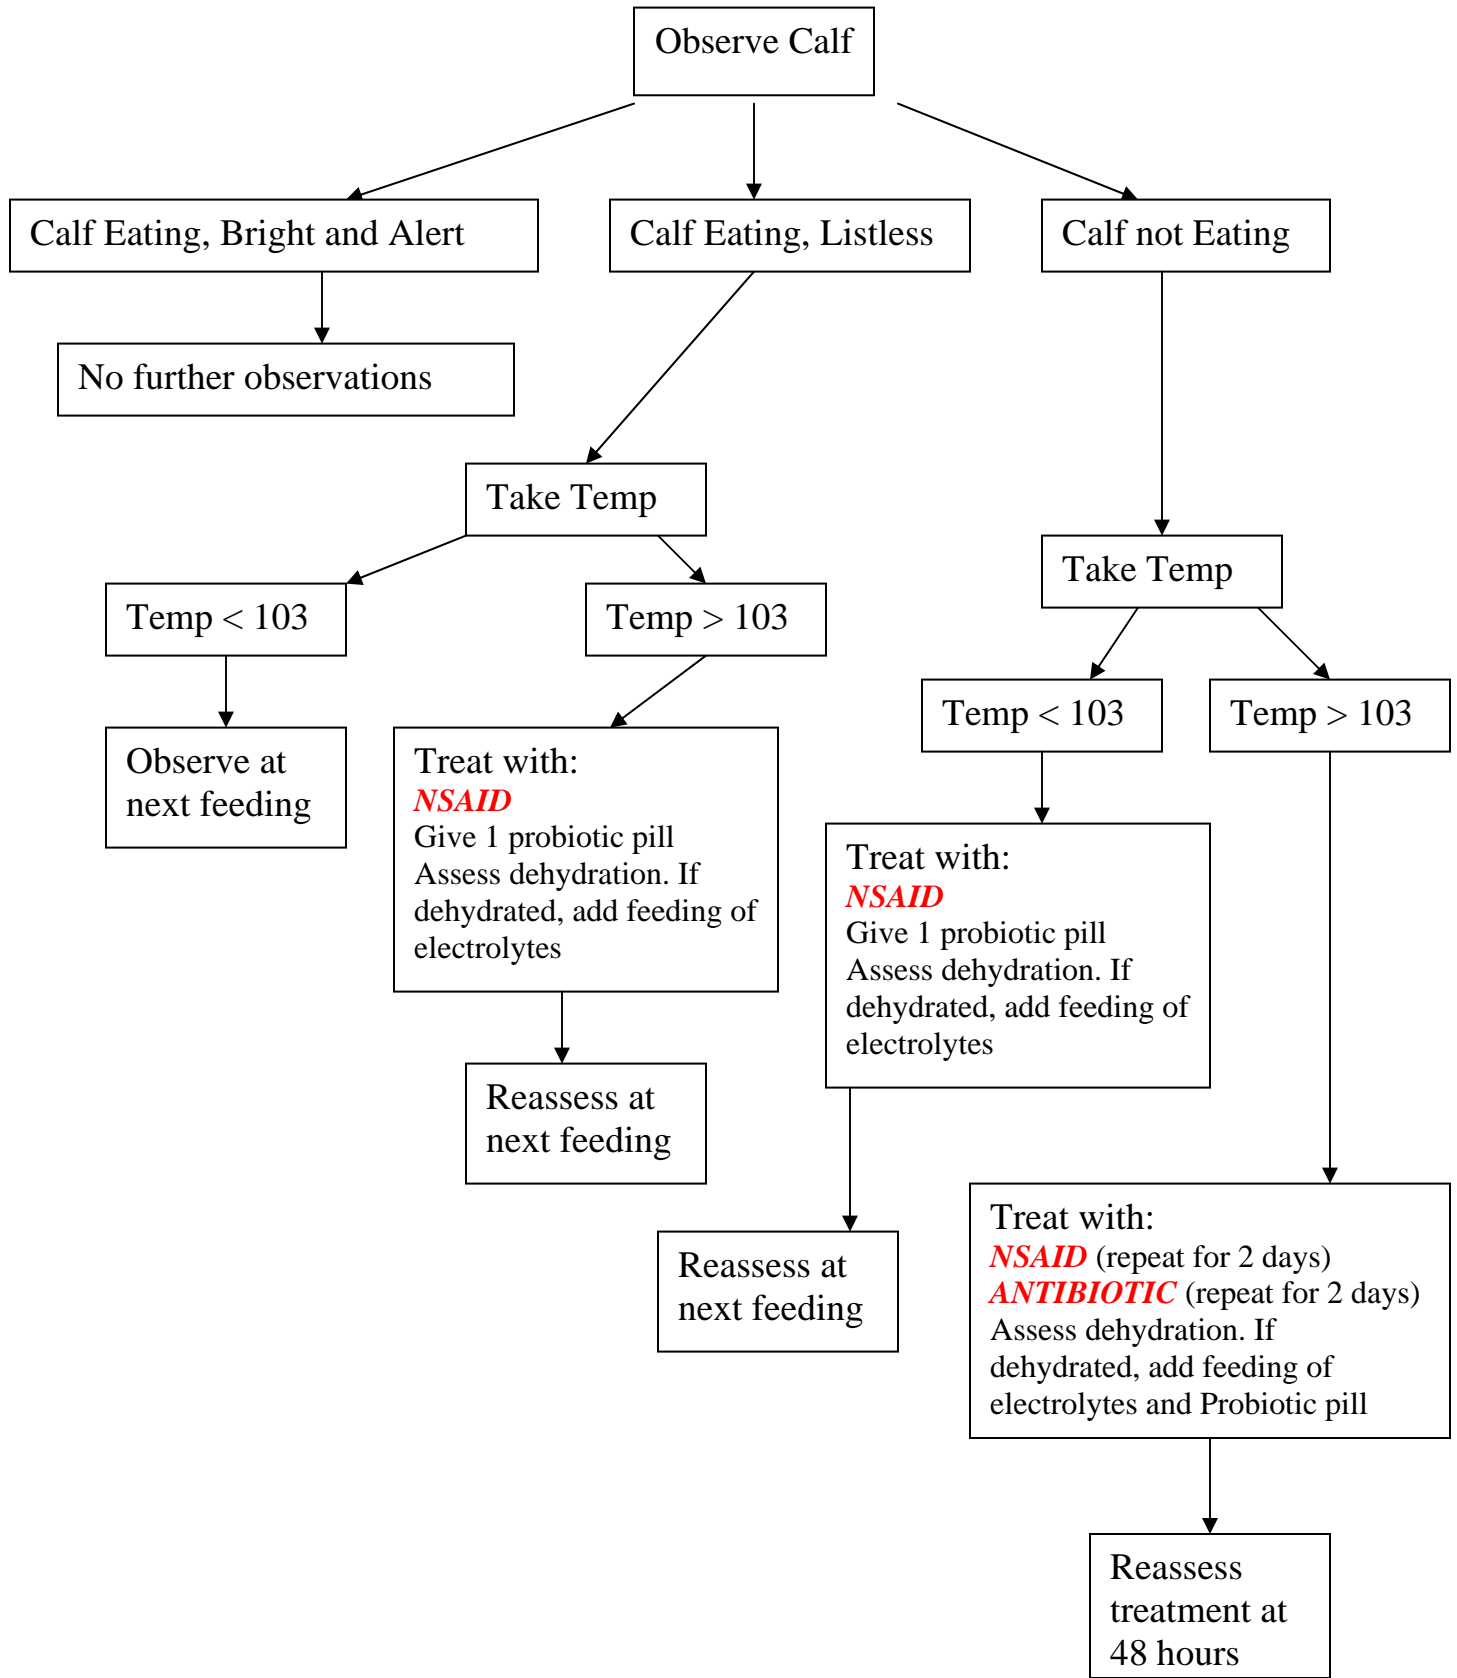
Observe Calf

Calf Eating, Bright and Alert

Calf Eating, Listless

Calf not Eating

No further observations

Take Temp

Temp < 103

Temp > 103

Observe at next feeding

Treat with:
NSAID
Give 1 probiotic pill
Assess dehydration. If dehydrated, add feeding of electrolytes

Reassess at next feeding

Take Temp

Temp < 103

Temp > 103

Treat with:
NSAID
Give 1 probiotic pill
Assess dehydration. If dehydrated, add feeding of electrolytes

Reassess at next feeding

Treat with:
NSAID (repeat for 2 days)
ANTIBIOTIC (repeat for 2 days)
Assess dehydration. If dehydrated, add feeding of electrolytes and Probiotic pill

Reassess treatment at 48 hours